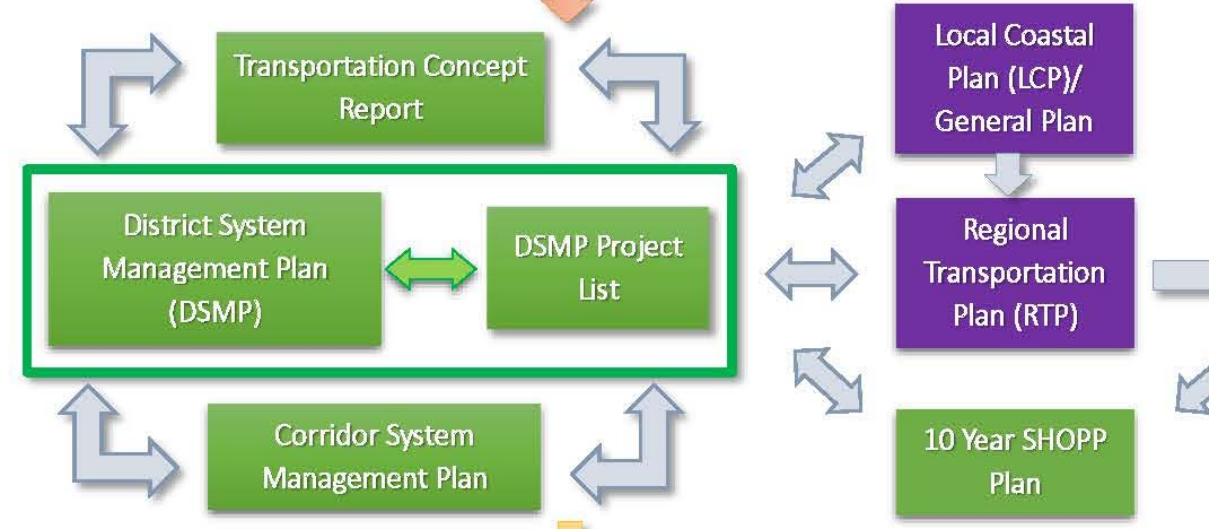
Transportation Concept Report

Local Coastal Plan (LCP)/ General Plan

District System Management Plan (DSMP)

DSMP Project List

Regional Transportation Plan (RTP)

Corridor System Management Plan

10 Year SHOPP Plan